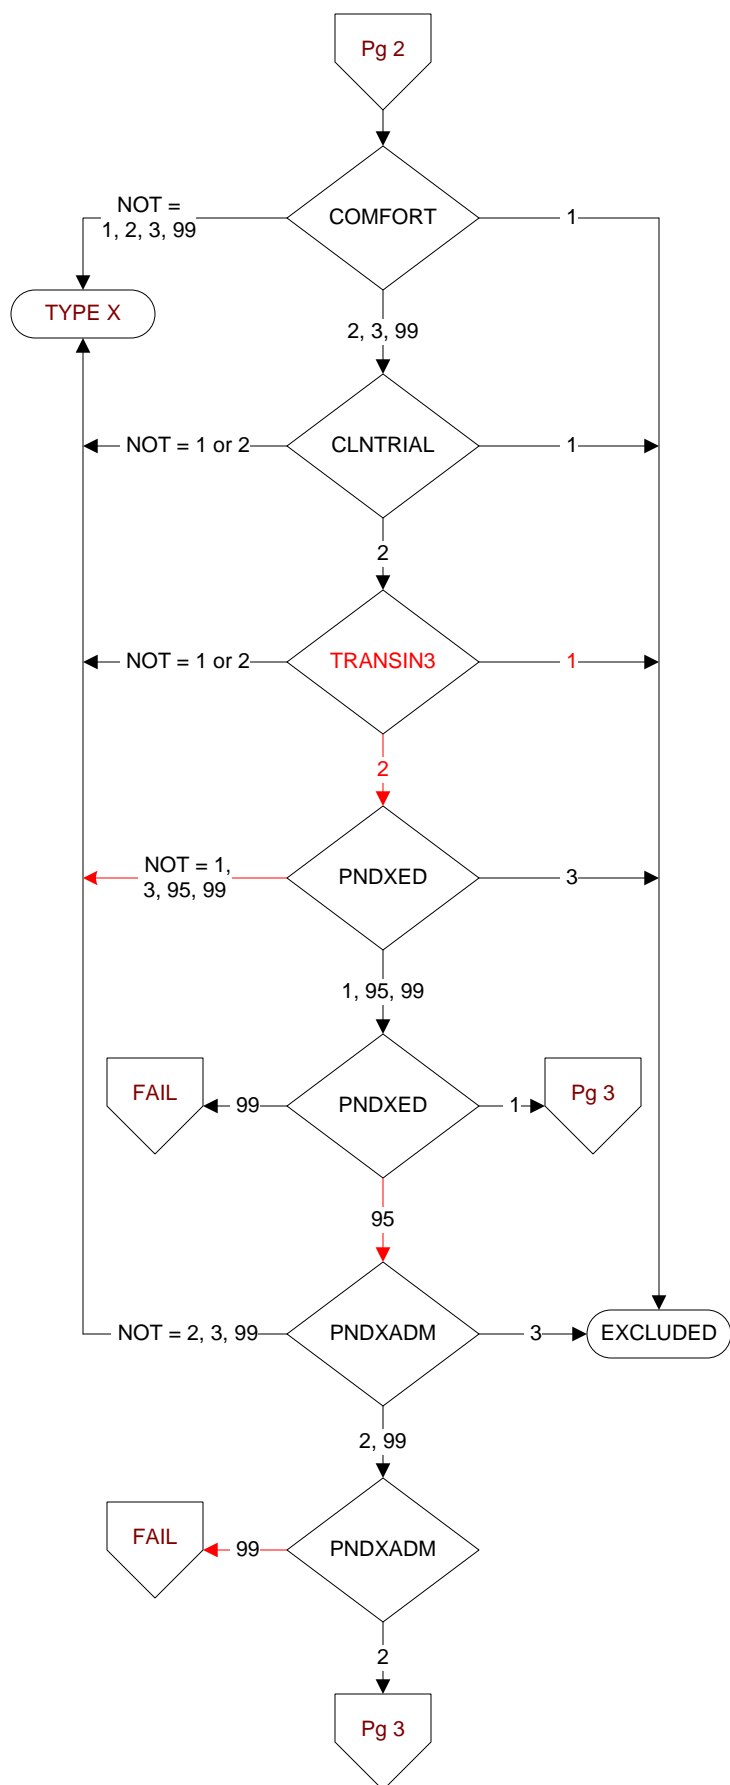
Pg 2

NOT = 1, 2, 3, 99

COMFORT

1

TYPE X

2, 3, 99

NOT = 1 or 2

CLNTRIAL

1

2

NOT = 1 or 2

TRANSIN3

1

2

NOT = 1, 3, 95, 99

PNDXED

3

1, 95, 99

FAIL

99

PNDXED

1

Pg 3

95

NOT = 2, 3, 99

PNDXADM

3

EXCLUDED

2, 99

FAIL

99

PNDXADM

2

Pg 3